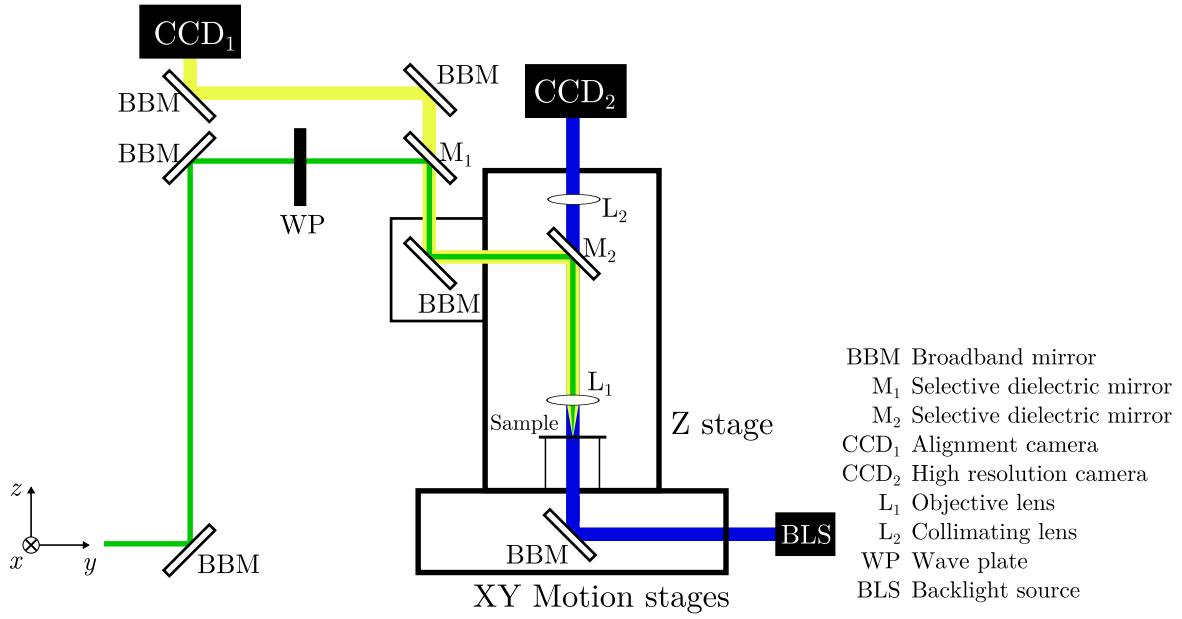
$CCD_1$

BBM

BBM

BBM

$M_1$

WP

$CCD_2$

$L_2$

$M_2$

BBM

$L_1$

Sample

Z stage

$z$

$x$

$y$

BBM

BBM

BLS

XY Motion stages

| | |
|---|---|
| BBM | Broadband mirror |
| $M_1$ | Selective dielectric mirror |
| $M_2$ | Selective dielectric mirror |
| $CCD_1$ | Alignment camera |
| $CCD_2$ | High resolution camera |
| $L_1$ | Objective lens |
| $L_2$ | Collimating lens |
| WP | Wave plate |
| BLS | Backlight source |